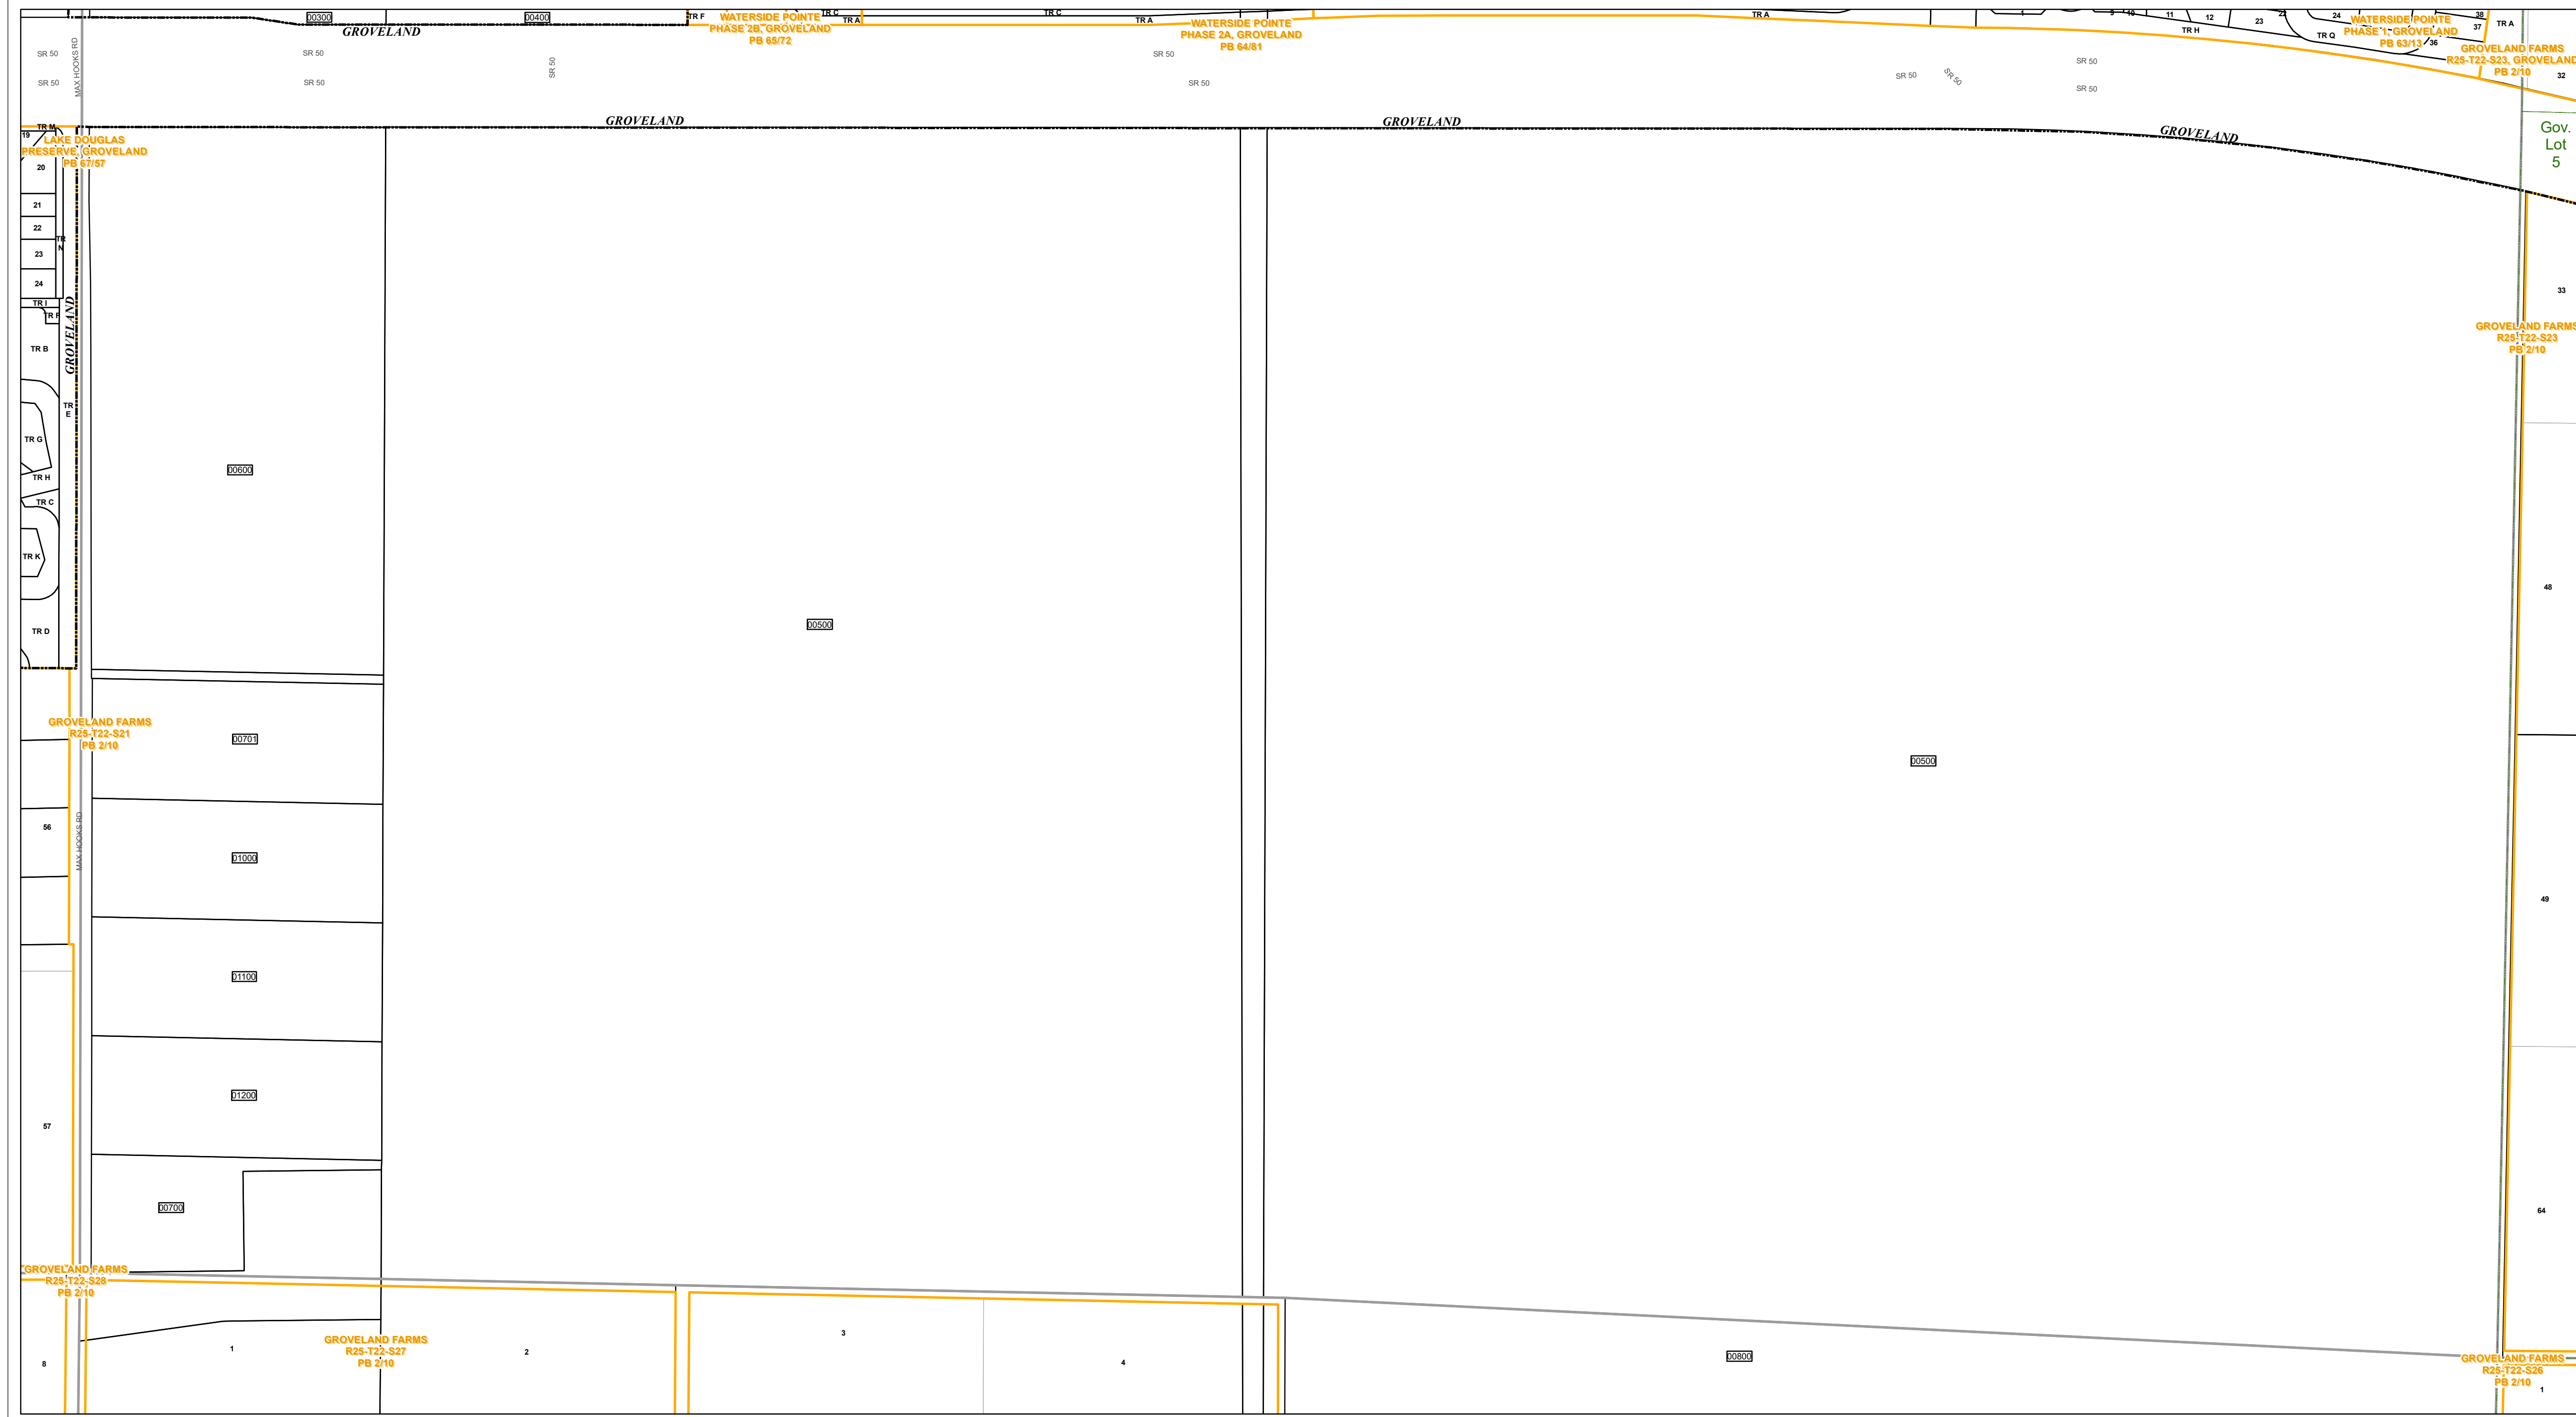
00300
GROVELAND
00400
TR F
WATERSIDE POINTE PHASE 2B, GROVELAND PB 65/72
TR C
TR A
TR C
TR A
WATERSIDE POINTE PHASE 2A, GROVELAND PB 64/81
TR A
9
10
11
12
TR H
23
24
TR Q
WATERSIDE POINTE PHASE 1, GROVELAND PB 63/13
36
37
38
TR A
GROVELAND FARMS R25-T22-S23, GROVELAND PB 2/10
32

SR 50
SR 50
MAX HOOKS RD
SR 50
SR 50
SR 50
SR 50
SR 50
SR 50
SR 50
SR 50
SR 50

GROVELAND
GROVELAND
GROVELAND

Gov. Lot 5

TR M
19
LAKE DOUGLAS PRESERVE, GROVELAND PB 67/57
20
21
22
TR N
23
24
TR I
TR F
GROVELAND
TR B
TR E
TR G
TR H
TR C
TR K
TR D

33
GROVELAND FARMS R25-T22-S23 PB 2/10

00600
00500
48
00500

GROVELAND FARMS R25-T22-S21 PB 2/10
00701
56
MAX HOOKS RD
01000
49
01100
01200
57
64
00700

GROVELAND FARMS R25-T22-S28 PB 2/10
8
1
GROVELAND FARMS R25-T22-S27 PB 2/10
2
3
4
00800
GROVELAND FARMS R25-T22-S26 PB 2/10
1